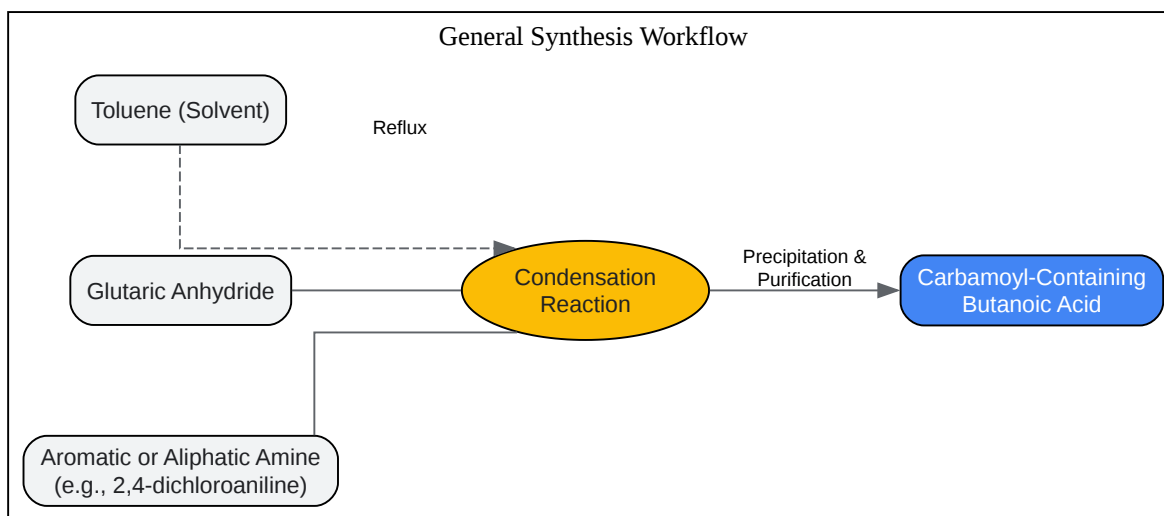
General Synthesis Workflow

Toluene (Solvent)

Reflux

Glutaric Anhydride

Condensation Reaction

Precipitation & Purification

Carbamoyl-Containing Butanoic Acid

Aromatic or Aliphatic Amine (e.g., 2,4-dichloroaniline)